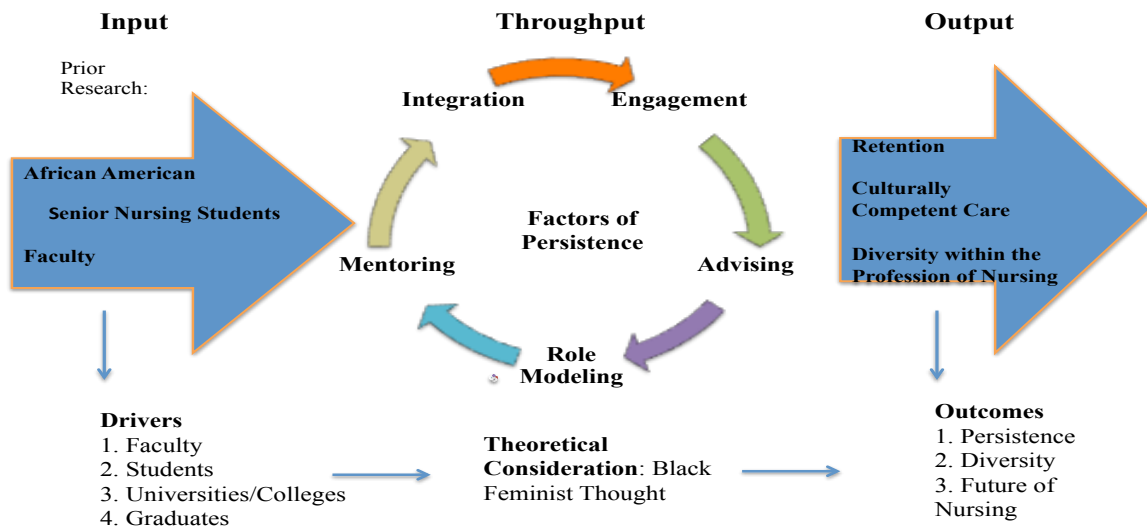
Input

Prior Research:

African American

Senior Nursing Students

Faculty

Throughput

Integration

Engagement

Factors of Persistence

Mentoring

Advising

Role Modeling

Output

Retention

Culturally Competent Care

Diversity within the Profession of Nursing

Drivers
1. Faculty
2. Students
3. Universities/Colleges
4. Graduates

Theoretical Consideration: Black Feminist Thought

Outcomes
1. Persistence
2. Diversity
3. Future of Nursing